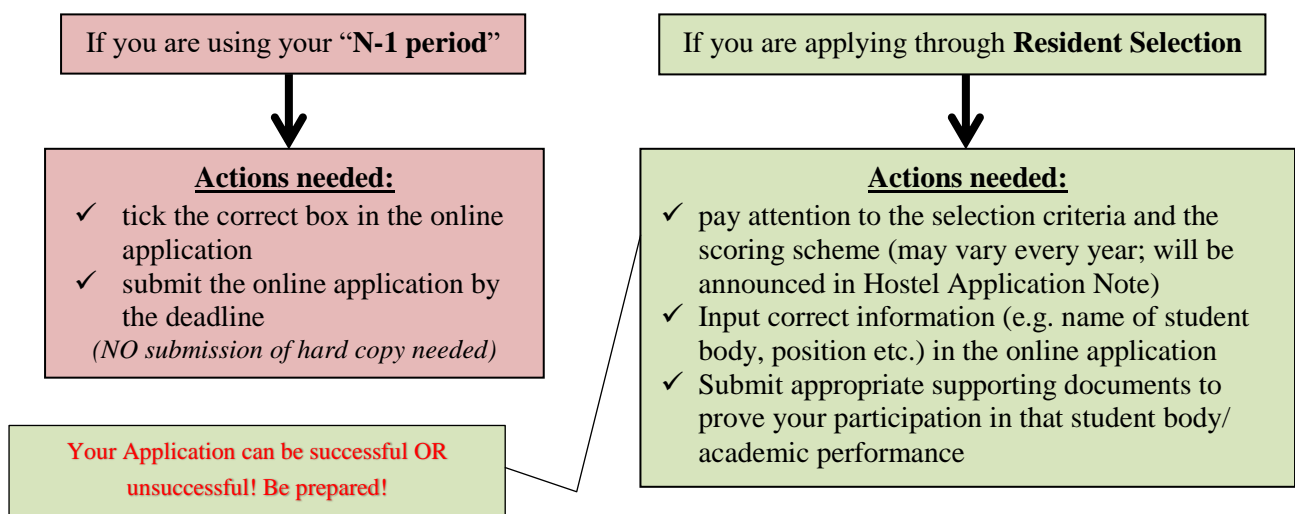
If you are using your “**N-1 period**”

**Actions needed:**
✓ tick the correct box in the online application
✓ submit the online application by the deadline
*(NO submission of hard copy needed)*

Your Application can be successful OR unsuccessful! Be prepared!

If you are applying through **Resident Selection**

**Actions needed:**
✓ pay attention to the selection criteria and the scoring scheme (may vary every year; will be announced in Hostel Application Note)
✓ Input correct information (e.g. name of student body, position etc.) in the online application
✓ Submit appropriate supporting documents to prove your participation in that student body/ academic performance